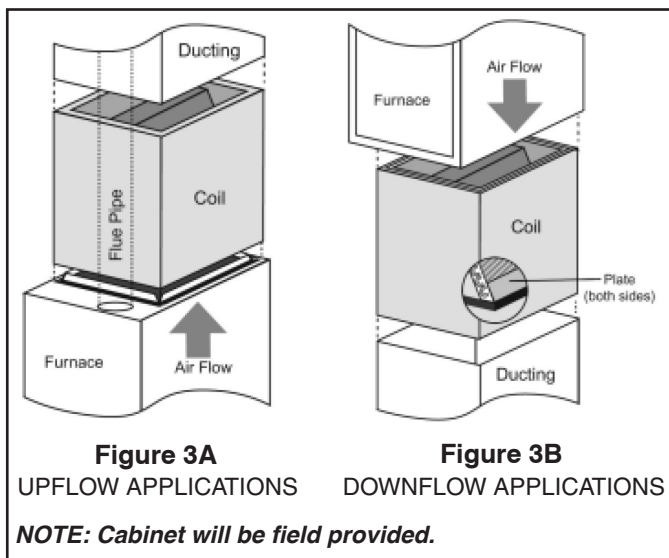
Ducting

Flue Pipe

Coil

Furnace

Air Flow

Furnace

Air Flow

Coil

Plate (both sides)

Ducting

**Figure 3A**
UPFLOW APPLICATIONS

**Figure 3B**
DOWNFLOW APPLICATIONS

*NOTE: Cabinet will be field provided.*